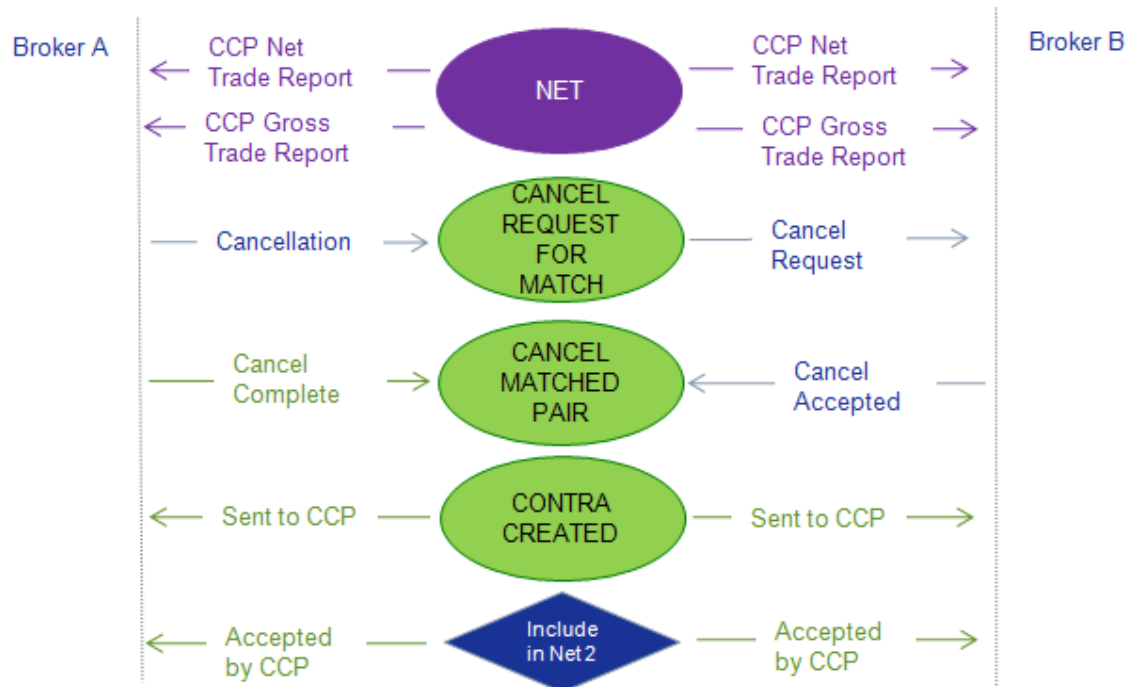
Broker A

Broker B

CCP Net Trade Report

NET

CCP Net Trade Report

CCP Gross Trade Report

CCP Gross Trade Report

Cancellation

CANCEL REQUEST FOR MATCH

Cancel Request

Cancel Complete

CANCEL MATCHED PAIR

Cancel Accepted

Sent to CCP

CONTRA CREATED

Sent to CCP

Accepted by CCP

Include in Net 2

Accepted by CCP